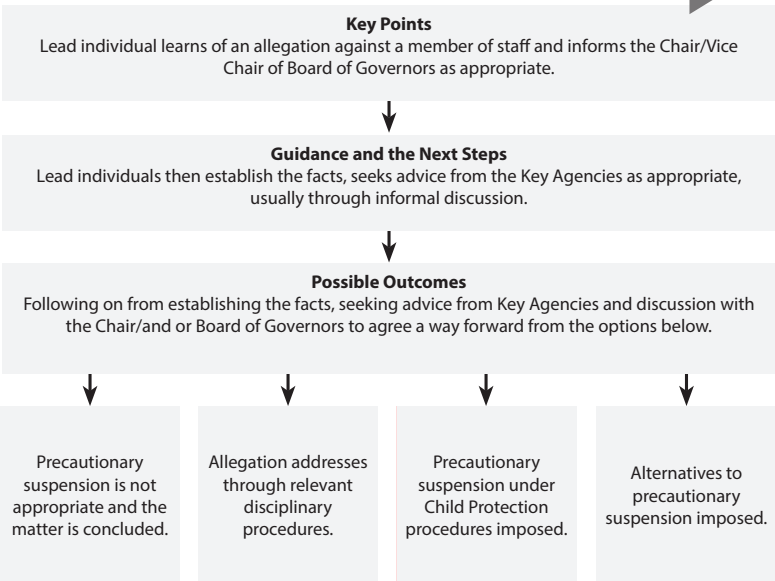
**Key Points**
Lead individual learns of an allegation against a member of staff and informs the Chair/Vice Chair of Board of Governors as appropriate.

**Guidance and the Next Steps**
Lead individuals then establish the facts, seeks advice from the Key Agencies as appropriate, usually through informal discussion.

**Possible Outcomes**
Following on from establishing the facts, seeking advice from Key Agencies and discussion with the Chair/and or Board of Governors to agree a way forward from the options below.

Precautionary suspension is not appropriate and the matter is concluded.

Allegation addresses through relevant disciplinary procedures.

Precautionary suspension under Child Protection procedures imposed.

Alternatives to precautionary suspension imposed.